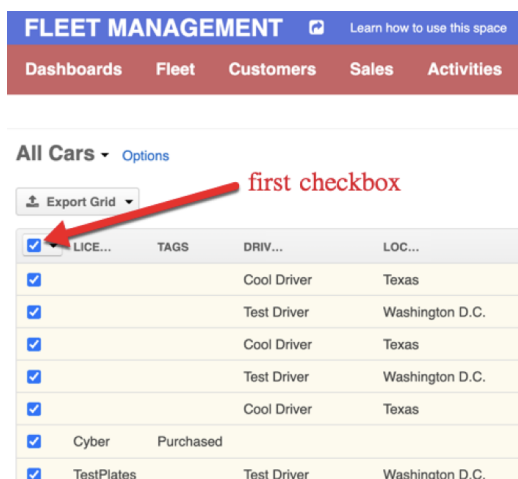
FLEET MANAGEMENT Learn how to use this space

Dashboards Fleet Customers Sales Activities

All Cars Options

Export Grid

first checkbox

| LICE... | TAGS | DRIV... | LOC... |
|---|---|---|---|
| | | Cool Driver | Texas |
| | | Test Driver | Washington D.C. |
| | | Cool Driver | Texas |
| | | Test Driver | Washington D.C. |
| | | Cool Driver | Texas |
| Cyber | Purchased | | |
| TestPlates | | Test Driver | Washington D.C. |